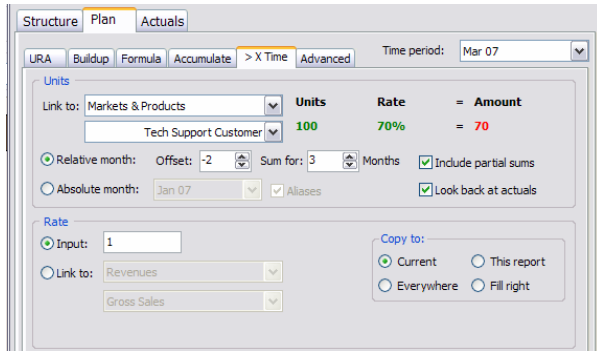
Structure Plan Actuals

URA Buildup Formula Accumulate > X Time Advanced

Time period: Mar 07

Units

Link to: Markets & Products

Tech Support Customer

Units Rate = Amount

100 70% = 70

Relative month: Offset: -2 Sum for: 3 Months

Include partial sums

Absolute month: Jan 07 Aliases

Look back at actuals

Rate

Input: 1

Link to: Revenues

Gross Sales

Copy to:

Current This report

Everywhere Fill right